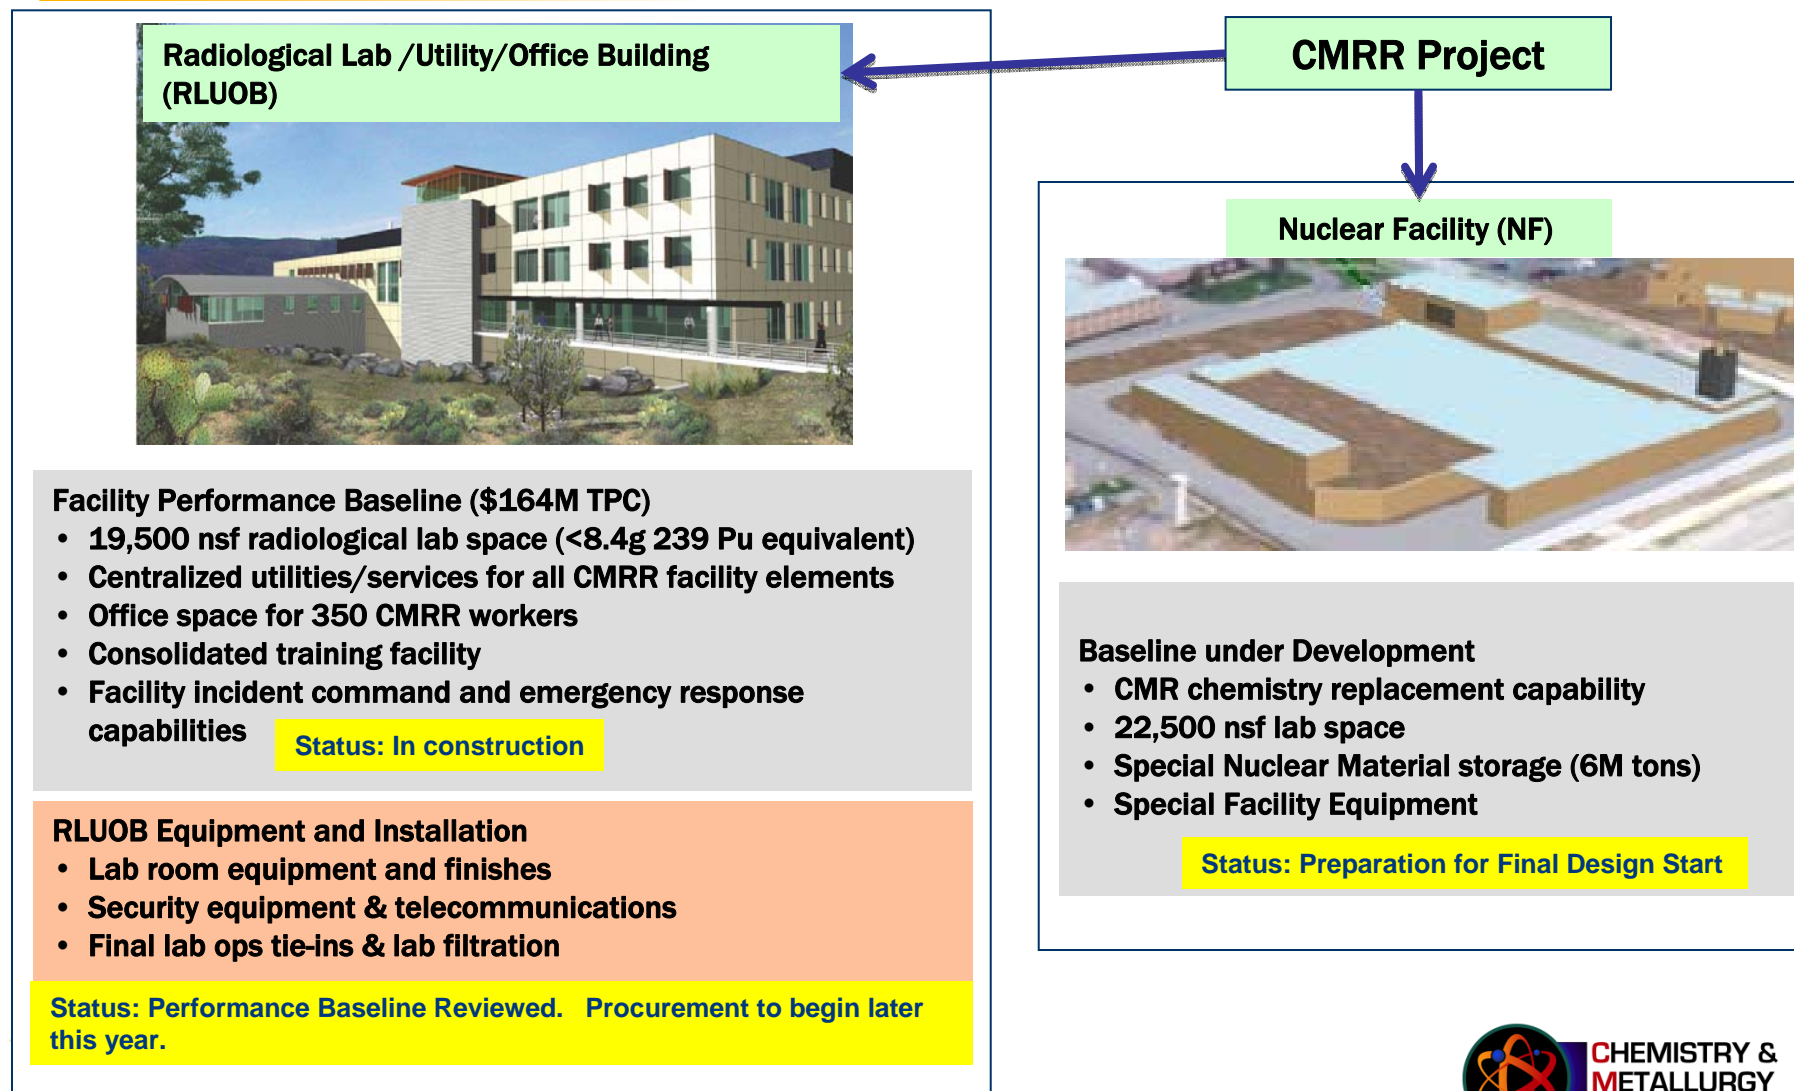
CMRR Project

Radiological Lab /Utility/Office Building (RLUOB)

Facility Performance Baseline ($164M TPC)
• 19,500 nsf radiological lab space (<8.4g 239 Pu equivalent)
• Centralized utilities/services for all CMRR facility elements
• Office space for 350 CMRR workers
• Consolidated training facility
• Facility incident command and emergency response capabilities

Status: In construction

RLUOB Equipment and Installation
• Lab room equipment and finishes
• Security equipment & telecommunications
• Final lab ops tie-ins & lab filtration

Status: Performance Baseline Reviewed. Procurement to begin later this year.

Nuclear Facility (NF)

Baseline under Development
• CMR chemistry replacement capability
• 22,500 nsf lab space
• Special Nuclear Material storage (6M tons)
• Special Facility Equipment

Status: Preparation for Final Design Start

CHEMISTRY & METALLURGY